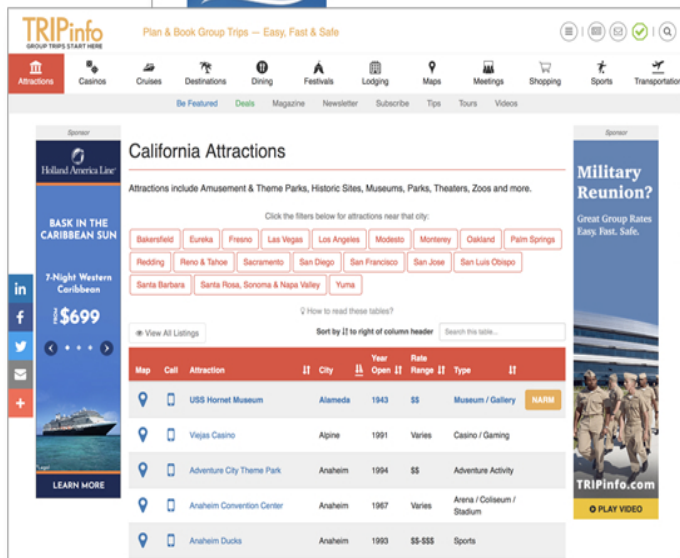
TRIPinfo
GROUP TRIPS START HERE

Plan & Book Group Trips — Easy, Fast & Safe

Attractions | Casinos | Cruises | Destinations | Dining | Festivals | Lodging | Maps | Meetings | Shopping | Sports | Transportation

Be Featured | Deals | Magazine | Newsletter | Subscribe | Tips | Tours | Videos

Sponsor

Holland America Line

BASK IN THE CARIBBEAN SUN

7-Night Western Caribbean

FROM $699

LEARN MORE

California Attractions

Attractions include Amusement & Theme Parks, Historic Sites, Museums, Parks, Theaters, Zoos and more.

Click the filters below for attractions near that city:

Bakersfield | Eureka | Fresno | Las Vegas | Los Angeles | Modesto | Monterey | Oakland | Palm Springs
Redding | Reno & Tahoe | Sacramento | San Diego | San Francisco | San Jose | San Luis Obispo
Santa Barbara | Santa Rosa, Sonoma & Napa Valley | Yuma

How to read these tables?

View All Listings

Sort by to right of column header

Search this table...

| Map | Call | Attraction | City | Year Open | Rate Range | Type | |
|---|---|---|---|---|---|---|---|
| | | USS Hornet Museum | Alameda | 1943 | $$ | Museum / Gallery | NARM |
| | | Viejas Casino | Alpine | 1991 | Varies | Casino / Gaming | |
| | | Adventure City Theme Park | Anaheim | 1994 | $$ | Adventure Activity | |
| | | Anaheim Convention Center | Anaheim | 1967 | Varies | Arena / Coliseum / Stadium | |
| | | Anaheim Ducks | Anaheim | 1993 | $$-$$$ | Sports | |

Sponsor

Military Reunion?

Great Group Rates Easy. Fast. Safe.

TRIPinfo.com

PLAY VIDEO